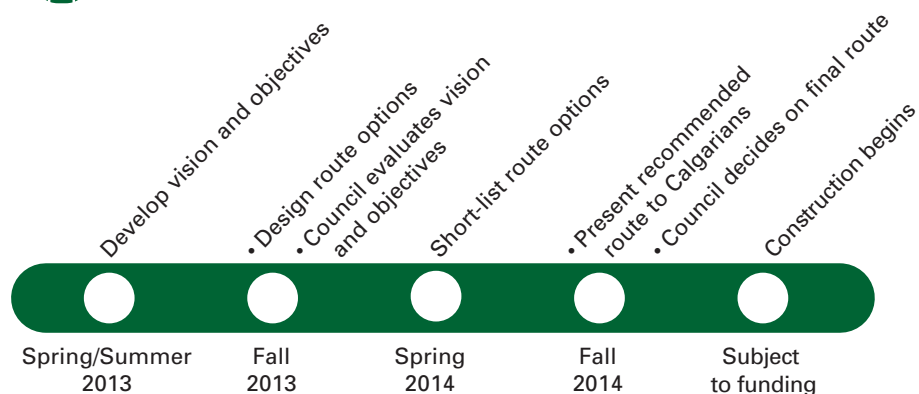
Develop vision and objectives

• Design route options
• Council evaluates vision and objectives

Short-list route options

• Present recommended route to Calgarians
• Council decides on final route

Construction begins

Spring/Summer 2013

Fall 2013

Spring 2014

Fall 2014

Subject to funding